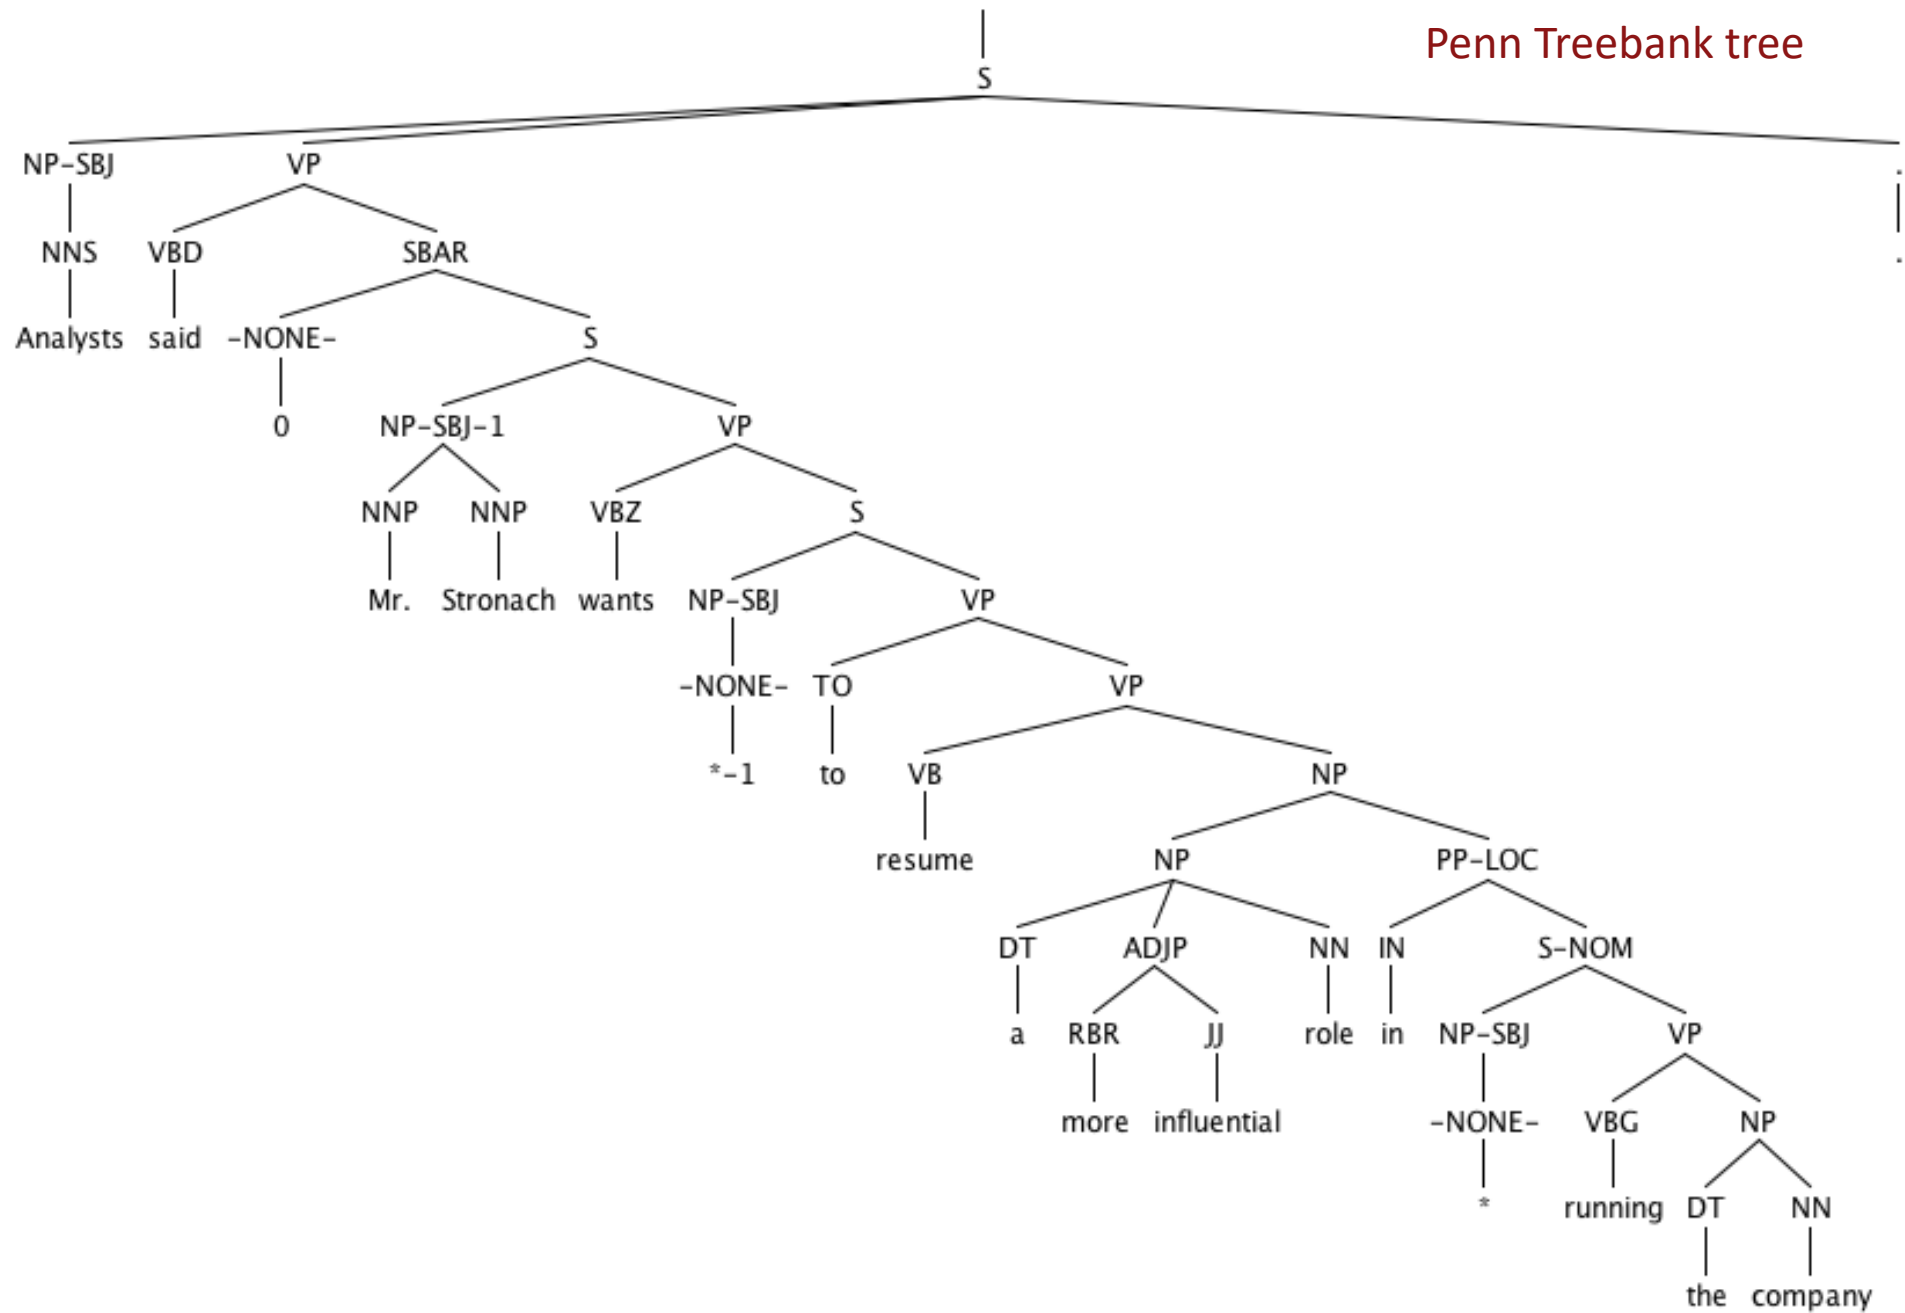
Penn Treebank tree

S

NP-SBJ VP .

NNS VBD SBAR .

Analysts said -NONE- S

0 NP-SBJ-1 VP

NNP NNP VBZ S

Mr. Stronach wants NP-SBJ VP

-NONE- TO VP

*-1 to VB NP

resume NP PP-LOC

DT ADJP NN IN S-NOM

a RBR JJ role in NP-SBJ VP

more influential -NONE- VBG NP

* running DT NN

the company